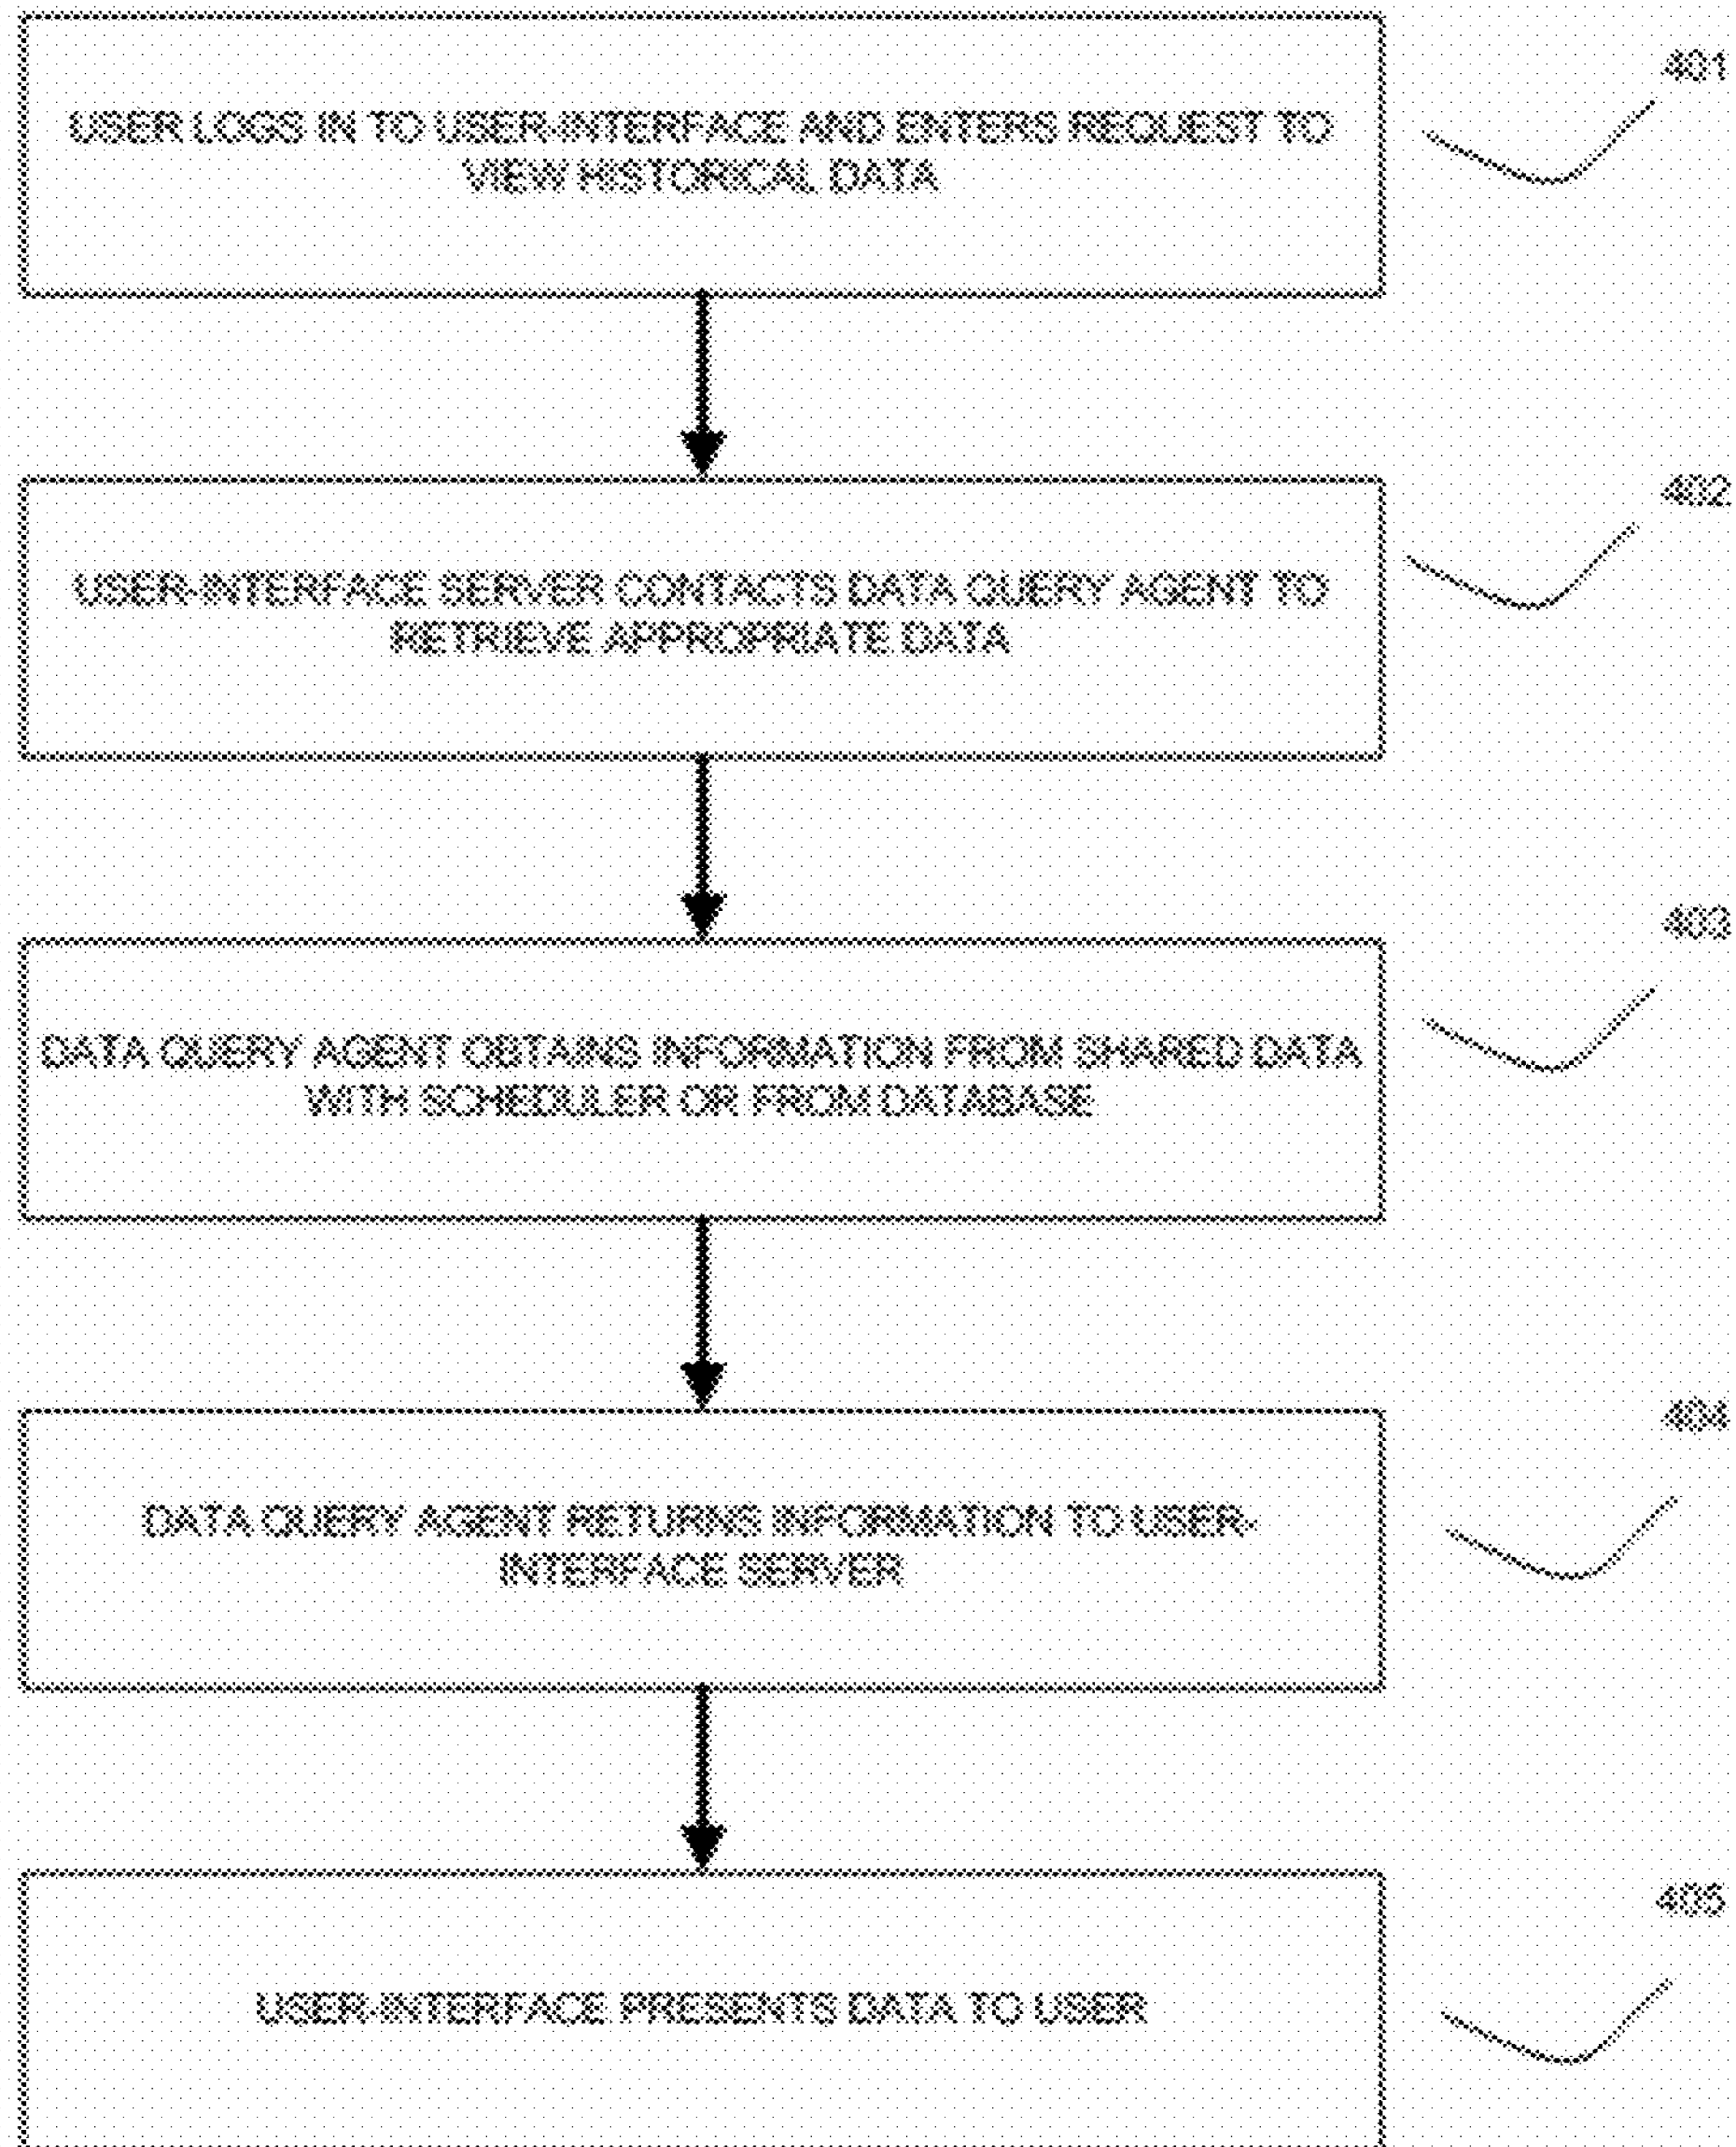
401

USER LOGS IN TO USER-INTERFACE AND ENTERS REQUEST TO VIEW HISTORICAL DATA

402

USER-INTERFACE SERVER CONTACTS DATA QUERY AGENT TO RETRIEVE APPROPRIATE DATA

403

DATA QUERY AGENT OBTAINS INFORMATION FROM SHARED DATA WITH SCHEDULER OR FROM DATABASE

404

DATA QUERY AGENT RETURNS INFORMATION TO USER-INTERFACE SERVER

405

USER-INTERFACE PRESENTS DATA TO USER